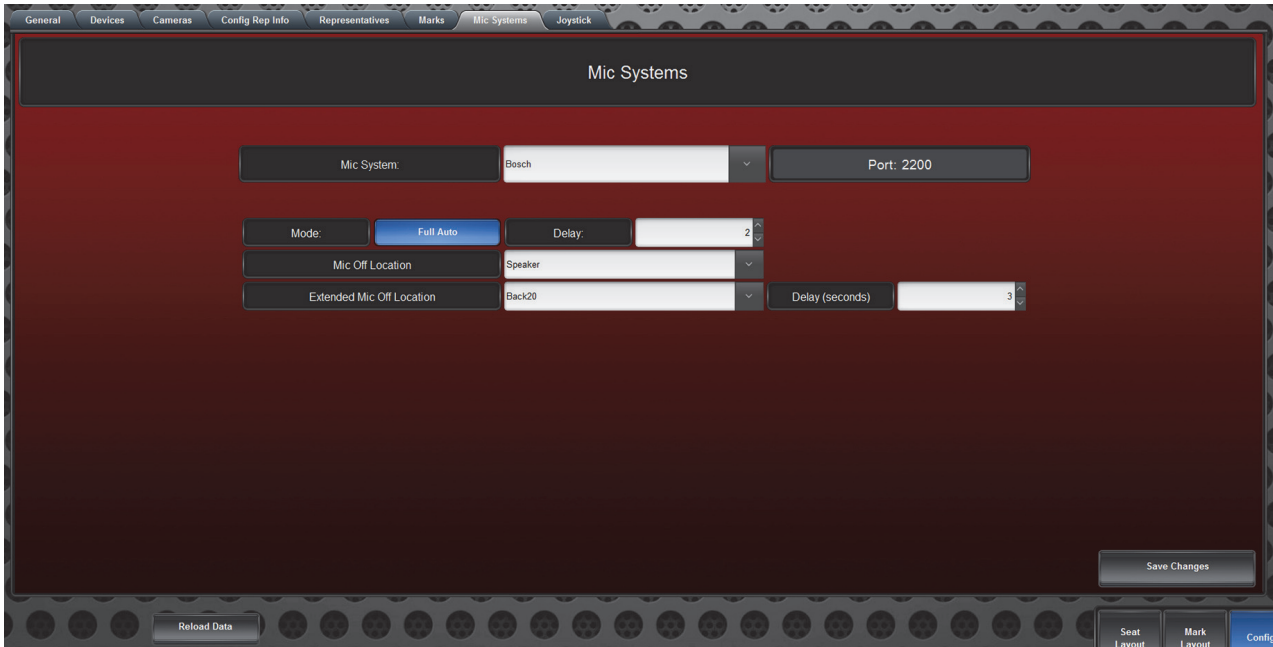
General Devices Cameras Config Rep Info Representatives Marks Mic Systems Joystick

Mic Systems

Mic System: Bosch Port: 2200

Mode: Full Auto Delay: 2

Mic Off Location Speaker

Extended Mic Off Location Back20 Delay (seconds) 3

Save Changes

Reload Data

Seat Layout

Mark Layout

Config